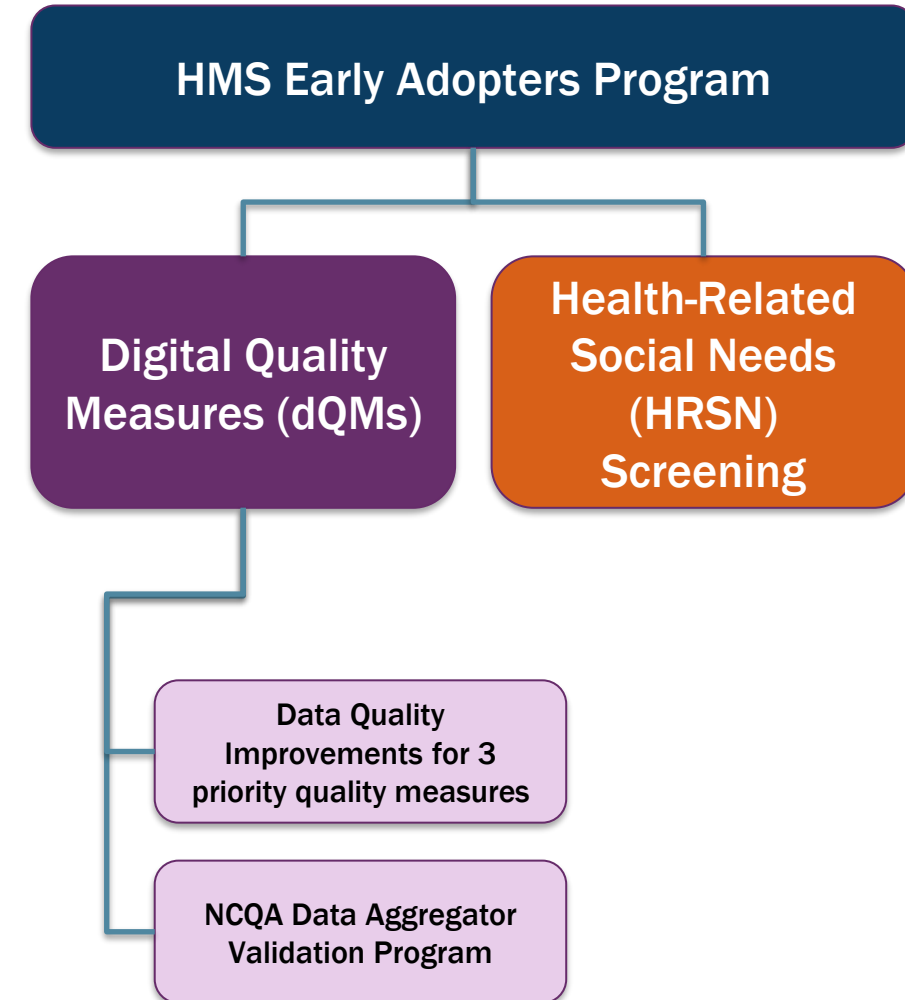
HMS Early Adopters Program

Digital Quality Measures (dQMs)

Health-Related Social Needs (HRSN) Screening

Data Quality Improvements for 3 priority quality measures

NCQA Data Aggregator Validation Program